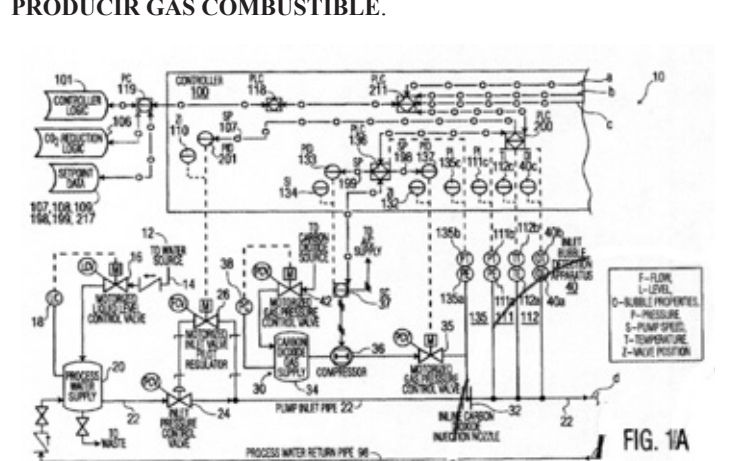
PRODUCIR GAS COMBUSTIBLE.

101 CONTROLLER LOGIC
PC 119
CONTROLLER 100
PLC 118
PLC 211
a
b
c
10
106
CO₂ REDUCTION LOGIC
SETPOINT DATA
107,108,109, 198,199,217
110
SP 197
PID 201
PLC 200
PLC 116
PID 133
SP 198
PID 137
SI 134
199
132
135c
111c
112c
40c
12
TO WATER SOURCE
16
14
26
38
42
TO CARBON DIOXIDE SOURCE
TO SUPPLY
37
135b
111b
112b
40b
INLET BUBBLE DETECTION APPARATUS 40
40a
F-FLOW, L-LEVEL, Q-BUBBLE PROPERTIES, P-PRESSURE, S-PUMP SPEED, T-TEMPERATURE, Z-VALVE POSITION
18
MOTORIZED LEVEL CONTROL VALVE
MOTORIZED INLET VALVE PILOT REGULATOR
MOTORIZED GAS PRESSURE CONTROL VALVE
CARBON DIOXIDE SUPPLY
30
34
36
COMPRESSOR
35
MOTORIZED PRESSURE CONTROL VALVE
135a
111a
112a
135
111
112
PROCESS WATER SUPPLY
20
22
24
INLET PRESSURE CONTROL VALVE
PUMP INLET PIPE 22
32
INLINE CARBON DIOXIDE INJECTION NOZZLE
d
22
TO WASTE
PROCESS WATER RETURN PIPE 98
FIG. 1A